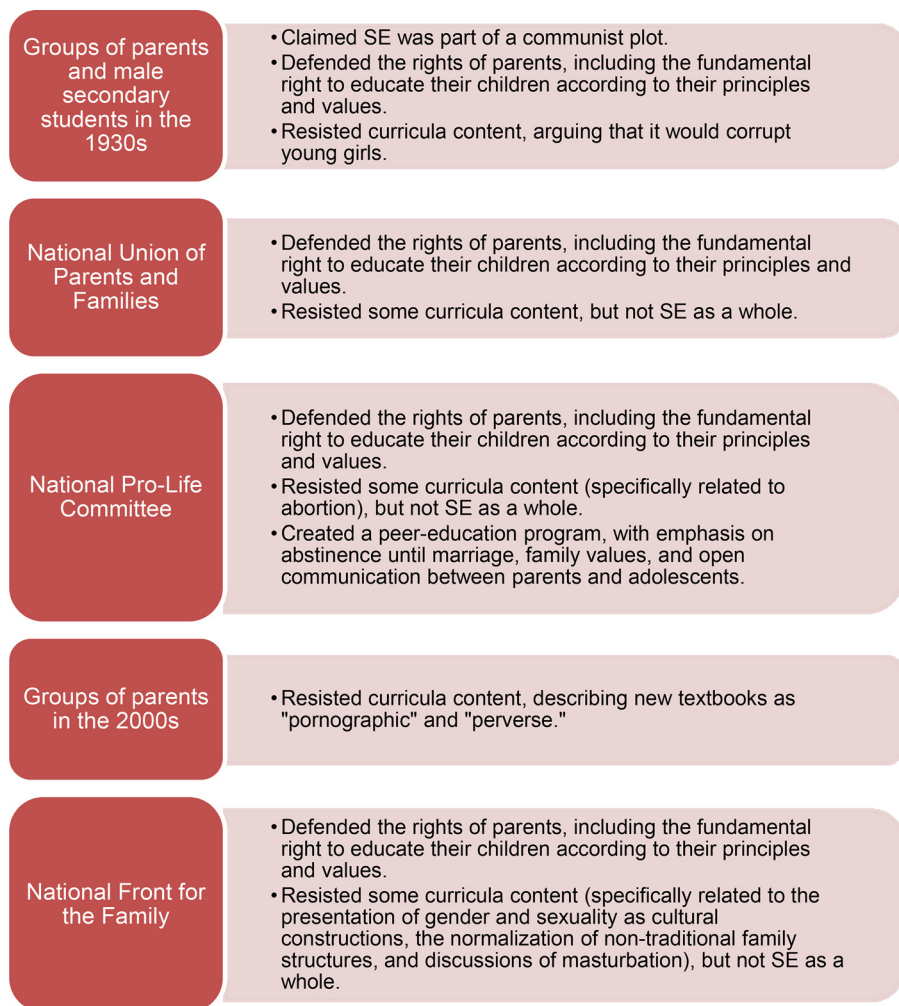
Groups of parents and male secondary students in the 1930s

• Claimed SE was part of a communist plot.
• Defended the rights of parents, including the fundamental right to educate their children according to their principles and values.
• Resisted curricula content, arguing that it would corrupt young girls.

National Union of Parents and Families

• Defended the rights of parents, including the fundamental right to educate their children according to their principles and values.
• Resisted some curricula content, but not SE as a whole.

National Pro-Life Committee

• Defended the rights of parents, including the fundamental right to educate their children according to their principles and values.
• Resisted some curricula content (specifically related to abortion), but not SE as a whole.
• Created a peer-education program, with emphasis on abstinence until marriage, family values, and open communication between parents and adolescents.

Groups of parents in the 2000s

• Resisted curricula content, describing new textbooks as "pornographic" and "perverse."

National Front for the Family

• Defended the rights of parents, including the fundamental right to educate their children according to their principles and values.
• Resisted some curricula content (specifically related to the presentation of gender and sexuality as cultural constructions, the normalization of non-traditional family structures, and discussions of masturbation), but not SE as a whole.